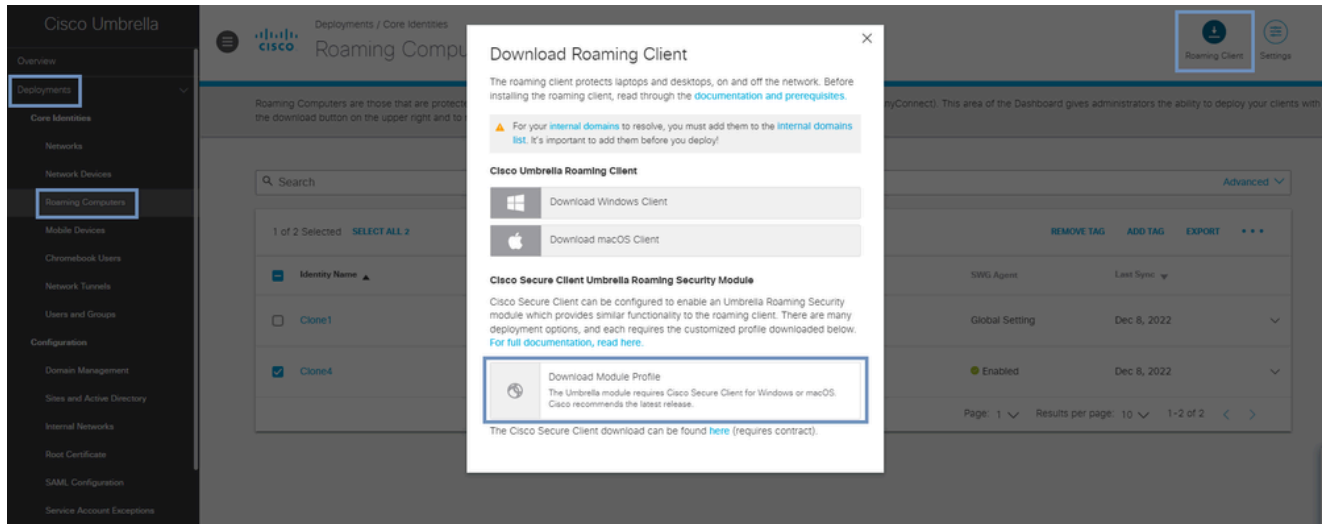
Cisco Umbrella

Overview

Deployments

Core Identities

Networks

Network Devices

Roaming Computers

Mobile Devices

Chromebook Users

Network Tunnels

Users and Groups

Configuration

Domain Management

Sites and Active Directory

Internal Networks

Root Certificate

SAML Configuration

Service Account Exceptions

Deployments / Core Identities

Roaming Compu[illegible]

Roaming Client

Settings

Roaming Computers are those that are protecte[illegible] nyConnect). This area of the Dashboard gives administrators the ability to deploy your clients with the download button on the upper right and to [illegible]

Search

Advanced

1 of 2 Selected SELECT ALL 2

REMOVE TAG ADD TAG EXPORT • • •

Identity Name

SWG Agent

Last Sync

Clone1

Global Setting

Dec 8, 2022

Clone4

Enabled

Dec 8, 2022

Page: 1 Results per page: 10 1-2 of 2

Download Roaming Client

The roaming client protects laptops and desktops, on and off the network. Before installing the roaming client, read through the documentation and prerequisites.

For your internal domains to resolve, you must add them to the internal domains list. It's important to add them before you deploy!

Cisco Umbrella Roaming Client

Download Windows Client

Download macOS Client

Cisco Secure Client Umbrella Roaming Security Module

Cisco Secure Client can be configured to enable an Umbrella Roaming Security module which provides similar functionality to the roaming client. There are many deployment options, and each requires the customized profile downloaded below. For full documentation, read here.

Download Module Profile

The Umbrella module requires Cisco Secure Client for Windows or macOS. Cisco recommends the latest release.

The Cisco Secure Client download can be found here (requires contract).